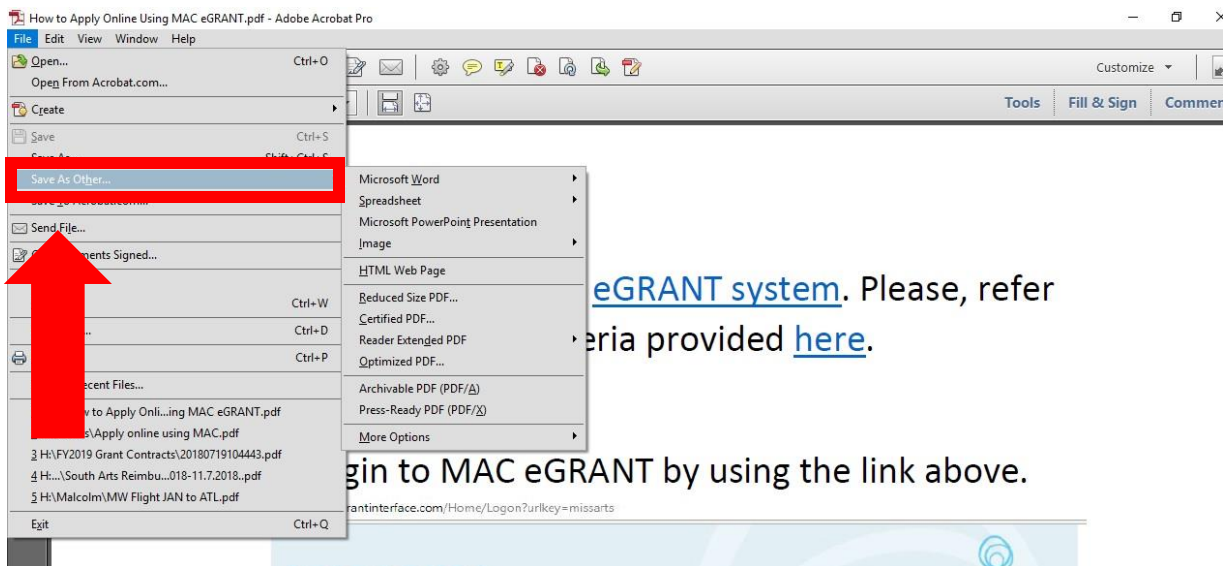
How to Apply Online Using MAC eGRANT.pdf - Adobe Acrobat Pro

File Edit View Window Help

Open... Ctrl+O
Open From Acrobat.com...
Create
Save Ctrl+S
Save As... Shift+Ctrl+S
Save As Other...
Save To Acrobat.com...
Send File...
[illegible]ments Signed...
Ctrl+W
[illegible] Ctrl+D
Ctrl+P
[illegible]ecent Files...
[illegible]w to Apply Onli...ing MAC eGRANT.pdf
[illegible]s\Apply online using MAC.pdf
3 H:\FY2019 Grant Contracts\20180719104443.pdf
4 H:...\South Arts Reimbu...018-11.7.2018..pdf
5 H:\Malcolm\MW Flight JAN to ATL.pdf
Exit Ctrl+Q

Microsoft Word
Spreadsheet
Microsoft PowerPoint Presentation
Image
HTML Web Page
Reduced Size PDF...
Certified PDF...
Reader Extended PDF
Optimized PDF...
Archivable PDF (PDF/A)
Press-Ready PDF (PDF/X)
More Options

Customize
Tools Fill & Sign Commen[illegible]

eGRANT system. Please, refer
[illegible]eria provided here.

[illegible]gin to MAC eGRANT by using the link above.
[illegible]rantinterface.com/Home/Logon?urlkey=missarts